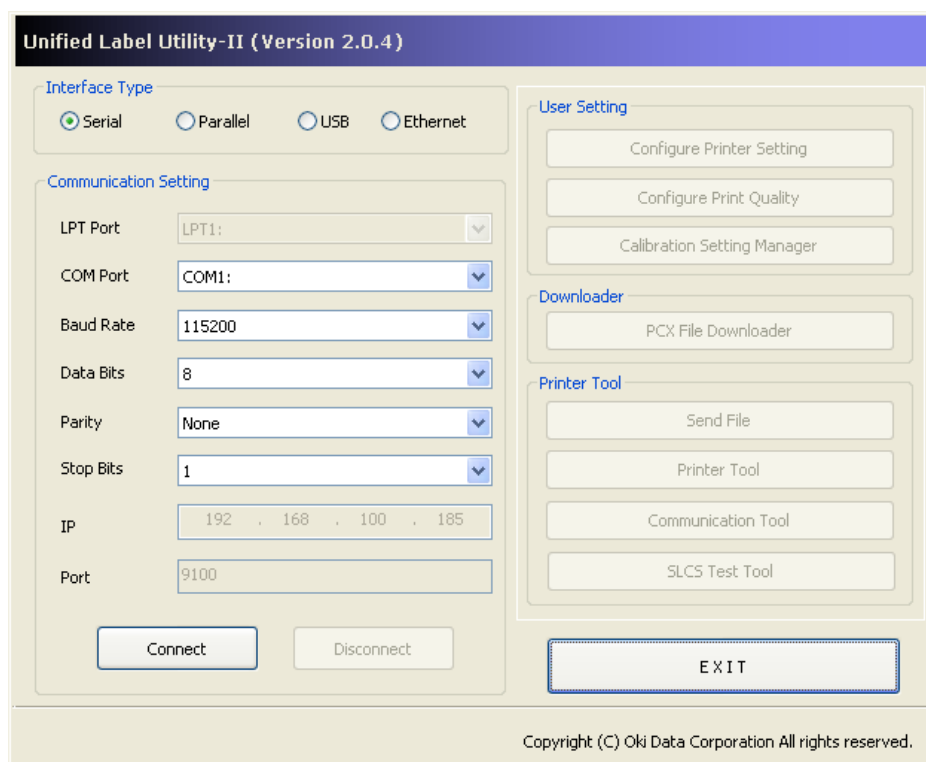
Unified Label Utility-II (Version 2.0.4)

Interface Type

Serial
Parallel
USB
Ethernet

Communication Setting

LPT Port LPT1:

COM Port COM1:

Baud Rate 115200

Data Bits 8

Parity None

Stop Bits 1

IP 192 . 168 . 100 . 185

Port 9100

Connect
Disconnect

User Setting

Configure Printer Setting
Configure Print Quality
Calibration Setting Manager

Downloader

PCX File Downloader

Printer Tool

Send File
Printer Tool
Communication Tool
SLCS Test Tool

EXIT

Copyright (C) Oki Data Corporation All rights reserved.